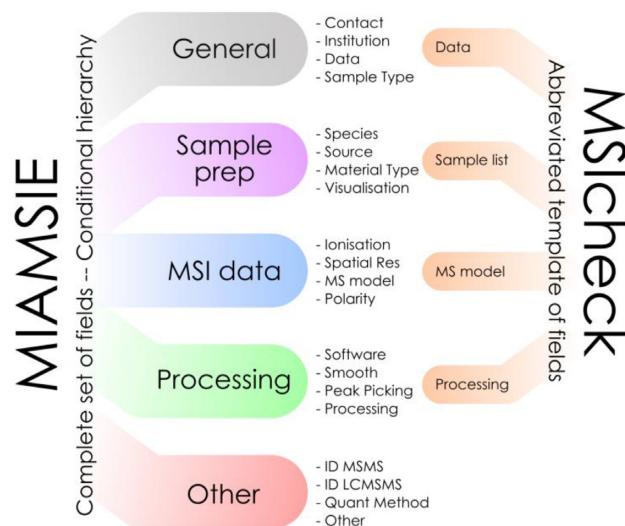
MIAMSIE

Complete set of fields -- Conditional hierarchy

General
- Contact
- Institution
- Data
- Sample Type

Sample prep
- Species
- Source
- Material Type
- Visualisation

MSI data
- Ionisation
- Spatial Res
- MS model
- Polarity

Processing
- Software
- Smooth
- Peak Picking
- Processing

Other
- ID MSMS
- ID LCMSMS
- Quant Method
- Other

Data

Sample list

MS model

Processing

MSIcheck

Abreviated template of fields